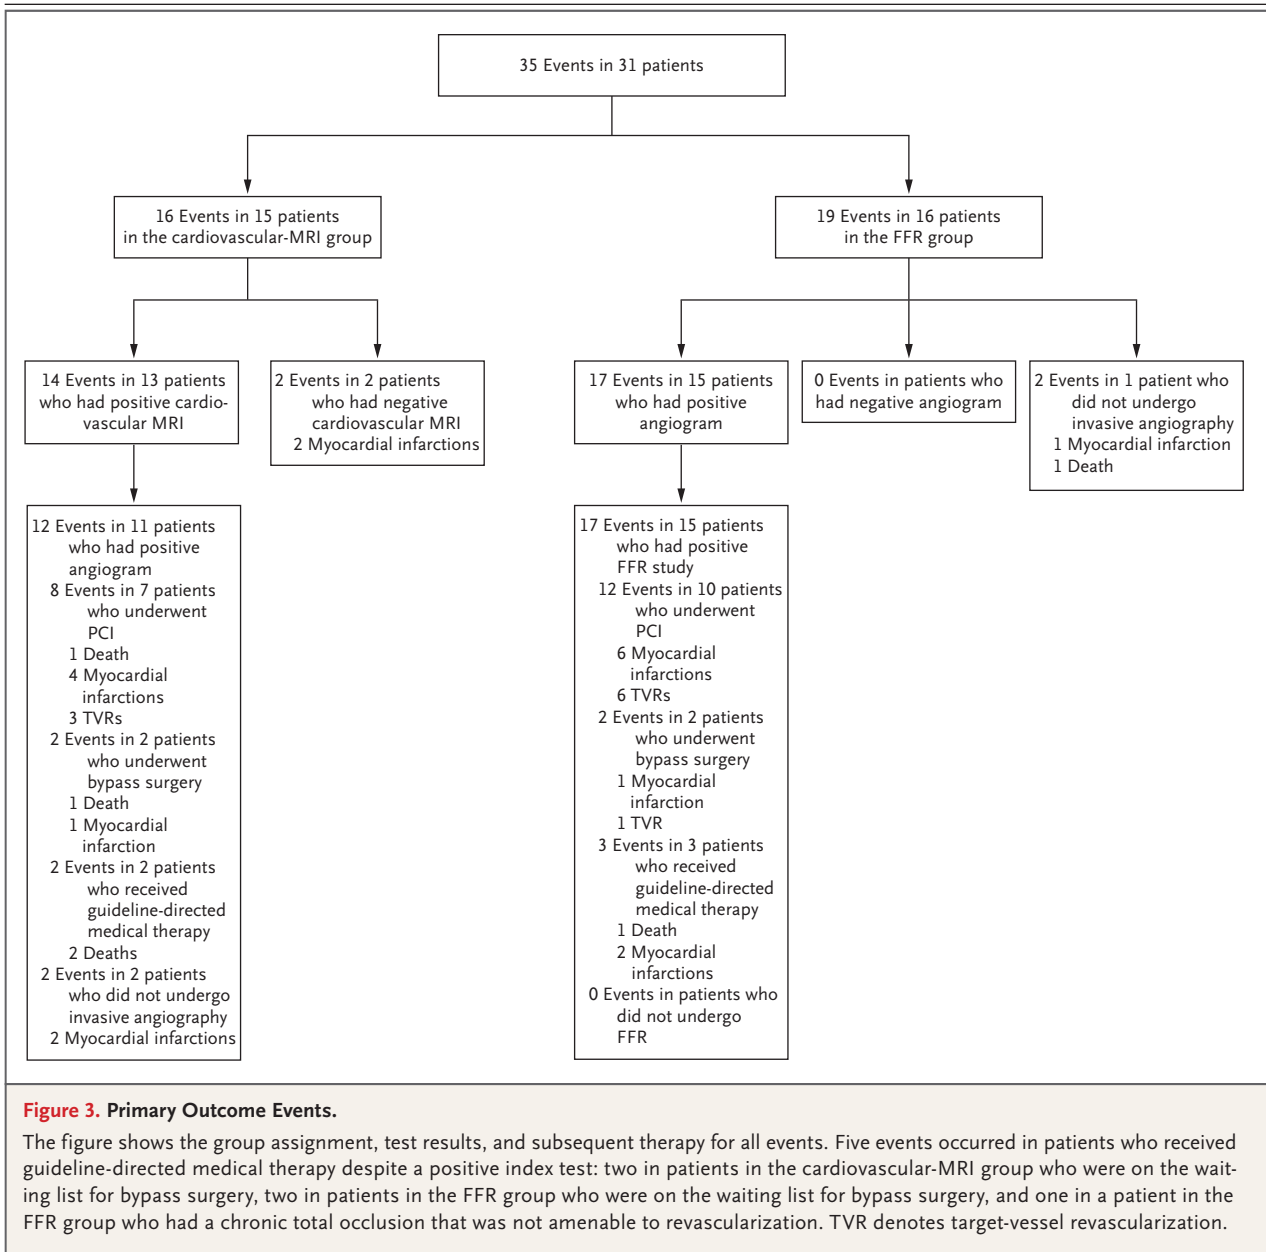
35 Events in 31 patients

16 Events in 15 patients in the cardiovascular-MRI group

19 Events in 16 patients in the FFR group

14 Events in 13 patients who had positive cardiovascular MRI

2 Events in 2 patients who had negative cardiovascular MRI
2 Myocardial infarctions

17 Events in 15 patients who had positive angiogram

0 Events in patients who had negative angiogram

2 Events in 1 patient who did not undergo invasive angiography
1 Myocardial infarction
1 Death

12 Events in 11 patients who had positive angiogram
8 Events in 7 patients who underwent PCI
1 Death
4 Myocardial infarctions
3 TVRs
2 Events in 2 patients who underwent bypass surgery
1 Death
1 Myocardial infarction
2 Events in 2 patients who received guideline-directed medical therapy
2 Deaths
2 Events in 2 patients who did not undergo invasive angiography
2 Myocardial infarctions

17 Events in 15 patients who had positive FFR study
12 Events in 10 patients who underwent PCI
6 Myocardial infarctions
6 TVRs
2 Events in 2 patients who underwent bypass surgery
1 Myocardial infarction
1 TVR
3 Events in 3 patients who received guideline-directed medical therapy
1 Death
2 Myocardial infarctions
0 Events in patients who did not undergo FFR

Figure 3. Primary Outcome Events.

The figure shows the group assignment, test results, and subsequent therapy for all events. Five events occurred in patients who received guideline-directed medical therapy despite a positive index test: two in patients in the cardiovascular-MRI group who were on the waiting list for bypass surgery, two in patients in the FFR group who were on the waiting list for bypass surgery, and one in a patient in the FFR group who had a chronic total occlusion that was not amenable to revascularization. TVR denotes target-vessel revascularization.